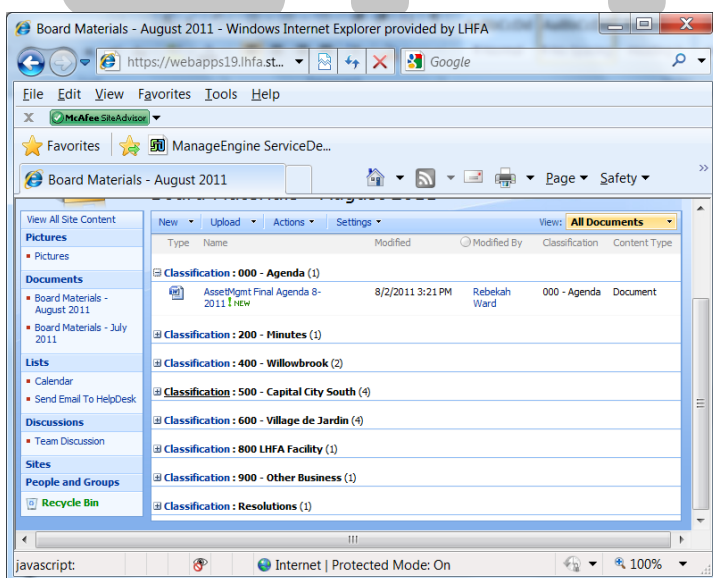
Board Materials - August 2011 - Windows Internet Explorer provided by LHFA

https://webapps19.lhfa.st...

Google

File Edit View Favorites Tools Help

X McAfee SiteAdvisor

Favorites ManageEngine ServiceDe...

Board Materials - August 2011

Page ▾ Safety ▾

View All Site Content

Pictures
▪ Pictures

Documents
▪ Board Materials - August 2011
▪ Board Materials - July 2011

Lists
▪ Calendar
▪ Send Email To HelpDesk

Discussions
▪ Team Discussion

Sites

People and Groups

Recycle Bin

New ▾ Upload ▾ Actions ▾ Settings ▾ View: All Documents

| Type | Name | Modified | Modified By | Classification | Content Type |
|---|---|---|---|---|---|
| Classification : 000 - Agenda (1) | | | | | |
| | AssetMgmt Final Agenda 8-2011 ! NEW | 8/2/2011 3:21 PM | Rebekah Ward | 000 - Agenda | Document |
| Classification : 200 - Minutes (1) | | | | | |
| Classification : 400 - Willowbrook (2) | | | | | |
| Classification : 500 - Capital City South (4) | | | | | |
| Classification : 600 - Village de Jardin (4) | | | | | |
| Classification : 800 LHFA Facility (1) | | | | | |
| Classification : 900 - Other Business (1) | | | | | |
| Classification : Resolutions (1) | | | | | |

javascript: Internet | Protected Mode: On 100%